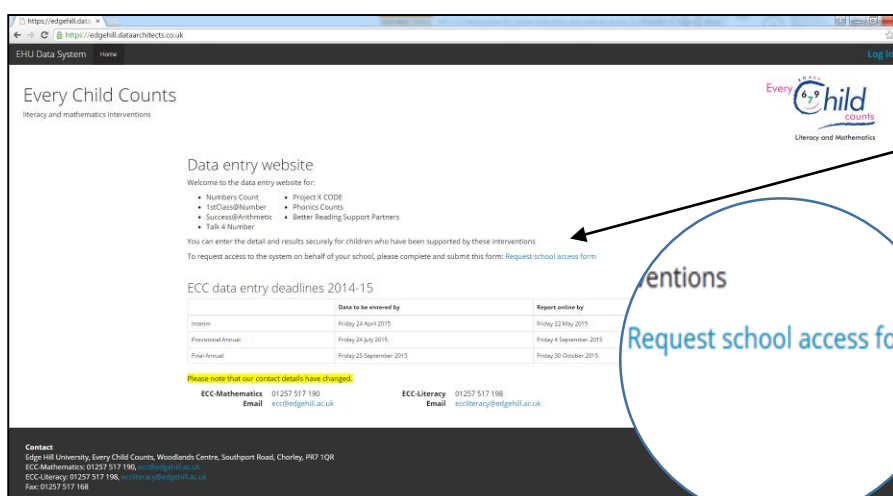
https://edgehill.data ×

https://edgehill.dataarchitects.co.uk

EHU Data System Home

Log In

Every Child Counts
literacy and mathematics interventions

Every Child counts
Literacy and Mathematics

Data entry website

Welcome to the data entry website for:

- Numbers Count
- 1stClass@Number
- Success@Arithmetic
- Talk 4 Number
- Project X CODE
- Phonics Counts
- Better Reading Support Partners

You can enter the detail and results securely for children who have been supported by these interventions

To request access to the system on behalf of your school, please complete and submit this form: Request school access form

ventions

Request school access fo

ECC data entry deadlines 2014-15

| | Data to be entered by | Report online by |
|---|---|---|
| Interim | Friday 24 April 2015 | Friday 22 May 2015 |
| Provisional Annual | Friday 24 July 2015 | Friday 4 September 2015 |
| Final Annual | Friday 25 September 2015 | Friday 30 October 2015 |

Please note that our contact details have changed.

ECC-Mathematics 01257 517 190
Email ecc@edgehill.ac.uk

ECC-Literacy 01257 517 198
Email eccliteracy@edgehill.ac.uk

Contact
Edge Hill University, Every Child Counts, Woodlands Centre, Southport Road, Chorley, PR7 1QR
ECC-Mathematics: 01257 517 190, ecc@edgehill.ac.uk
ECC-Literacy: 01257 517 198, eccliteracy@edgehill.ac.uk
Fax: 01257 517 168